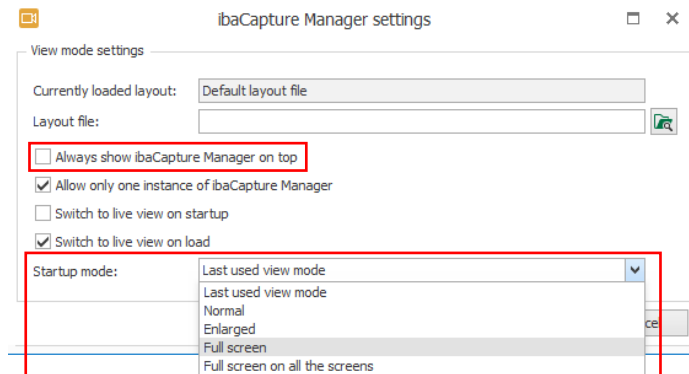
ibaCapture Manager settings

View mode settings

Currently loaded layout: Default layout file

Layout file:

Always show ibaCapture Manager on top

Allow only one instance of ibaCapture Manager

Switch to live view on startup

Switch to live view on load

Startup mode: Last used view mode

Last used view mode
Normal
Enlarged
Full screen
Full screen on all the screens